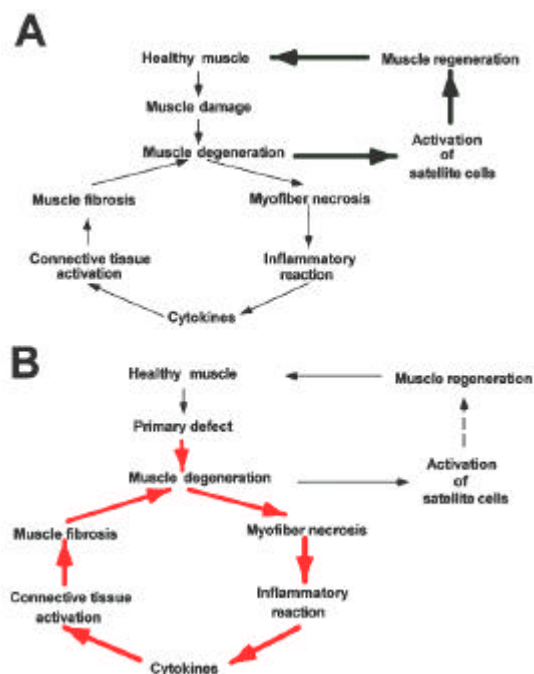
A

Healthy muscle

Muscle regeneration

Muscle damage

Muscle degeneration

Activation of satellite cells

Muscle fibrosis

Myofiber necrosis

Connective tissue activation

Inflammatory reaction

Cytokines

B

Healthy muscle

Muscle regeneration

Primary defect

Muscle degeneration

Activation of satellite cells

Muscle fibrosis

Myofiber necrosis

Connective tissue activation

Inflammatory reaction

Cytokines